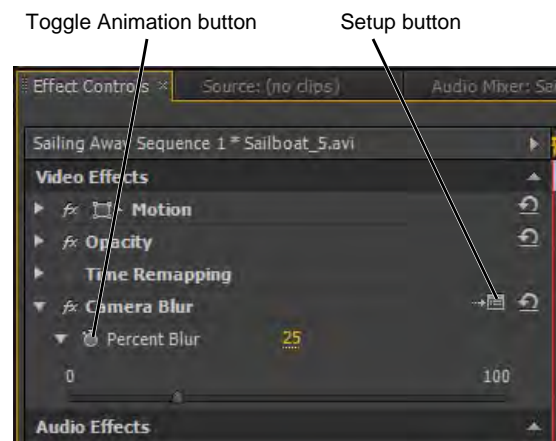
Toggle Animation button

Setup button

Effect Controls ×

Source: (no clips)

Audio Mixer: Sa

Sailing Away Sequence 1 * Sailboat_5.avi

Video Effects

fx Motion

fx Opacity

Time Remapping

fx Camera Blur

Percent Blur 25

0

100

Audio Effects